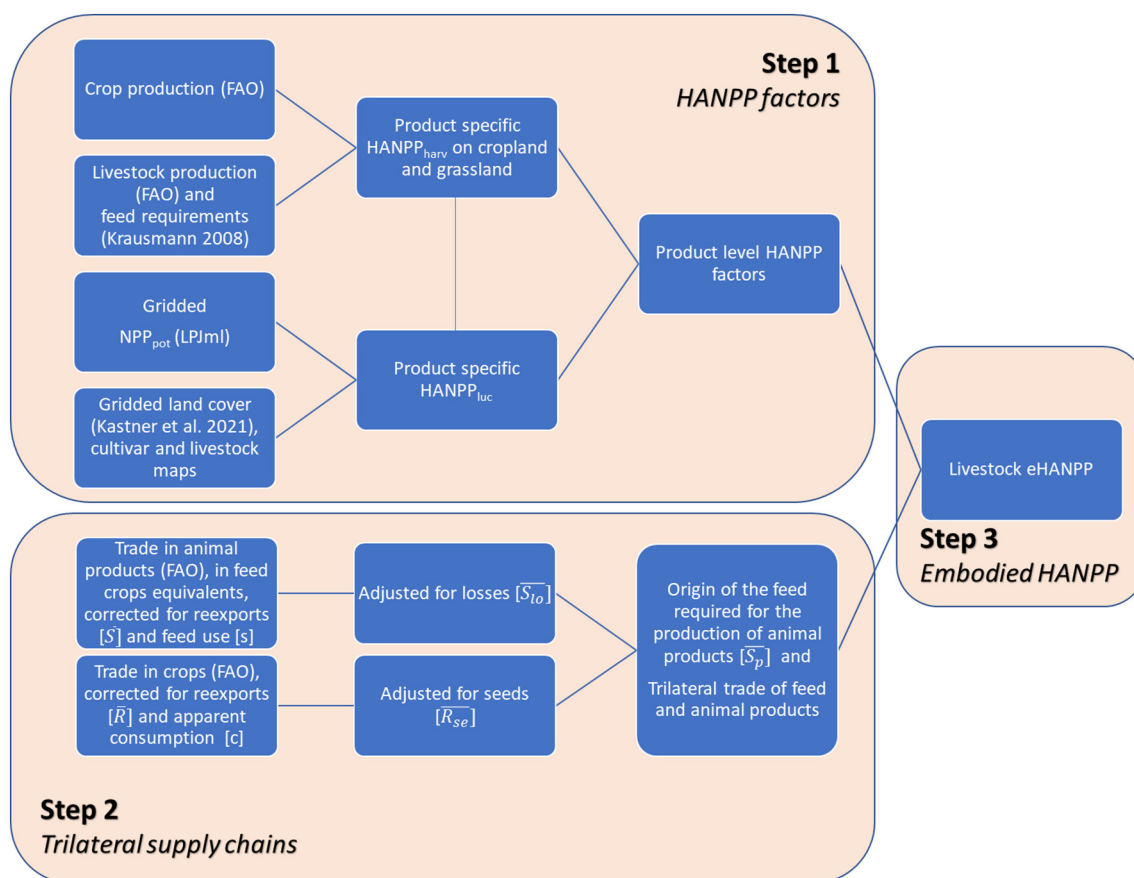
Step 1
HANPP factors

Crop production (FAO)

Livestock production (FAO) and feed requirements (Krausmann 2008)

Product specific HANPP$_{harv}$ on cropland and grassland

Gridded NPP$_{pot}$ (LPJml)

Gridded land cover (Kastner et al. 2021), cultivar and livestock maps

Product specific HANPP$_{luc}$

Product level HANPP factors

Livestock eHANPP

Step 3
Embodied HANPP

Trade in animal products (FAO), in feed crops equivalents, corrected for reexports [$\bar{S}$] and feed use [s]

Adjusted for losses [$\overline{S_{lo}}$]

Trade in crops (FAO), corrected for reexports [$\bar{R}$] and apparent consumption [c]

Adjusted for seeds [$\overline{R_{se}}$]

Origin of the feed required for the production of animal products [$\overline{S_p}$] and Trilateral trade of feed and animal products

Step 2
Trilateral supply chains